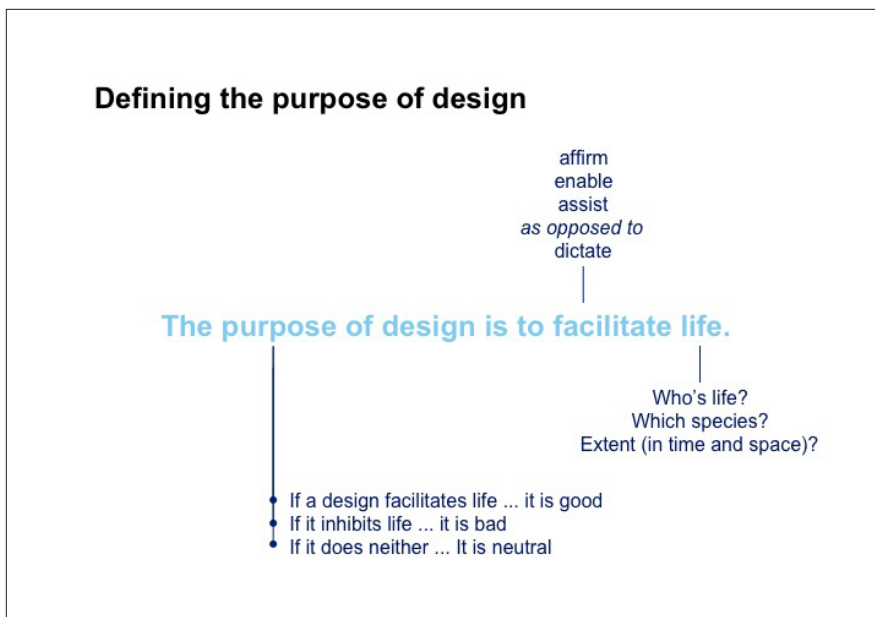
Defining the purpose of design

affirm
enable
assist
*as opposed to*
dictate

The purpose of design is to facilitate life.

Who’s life?
Which species?
Extent (in time and space)?

If a design facilitates life ... it is good
If it inhibits life ... it is bad
If it does neither ... It is neutral